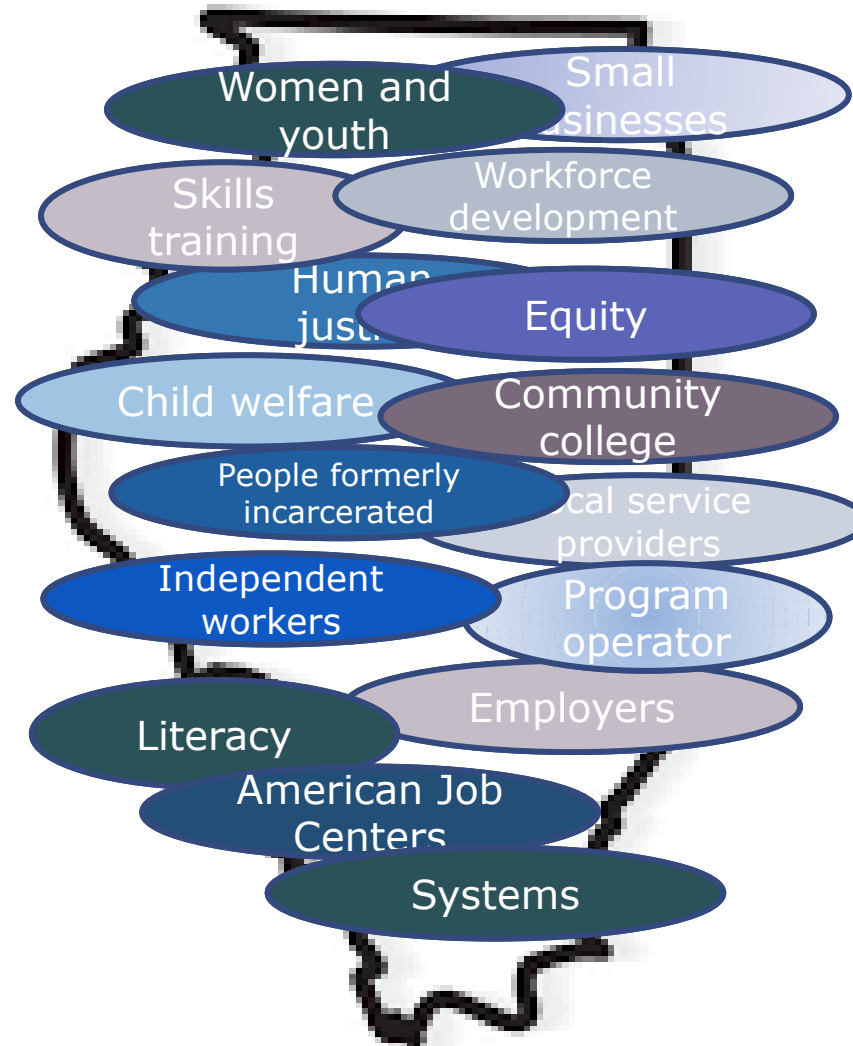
Women and youth

Small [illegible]usinesses

Skills training

Workforce development

Human justi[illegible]

Equity

Child welfare

Community college

People formerly incarcerated

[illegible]cal service providers

Independent workers

Program operator

Employers

Literacy

American Job Centers

Systems